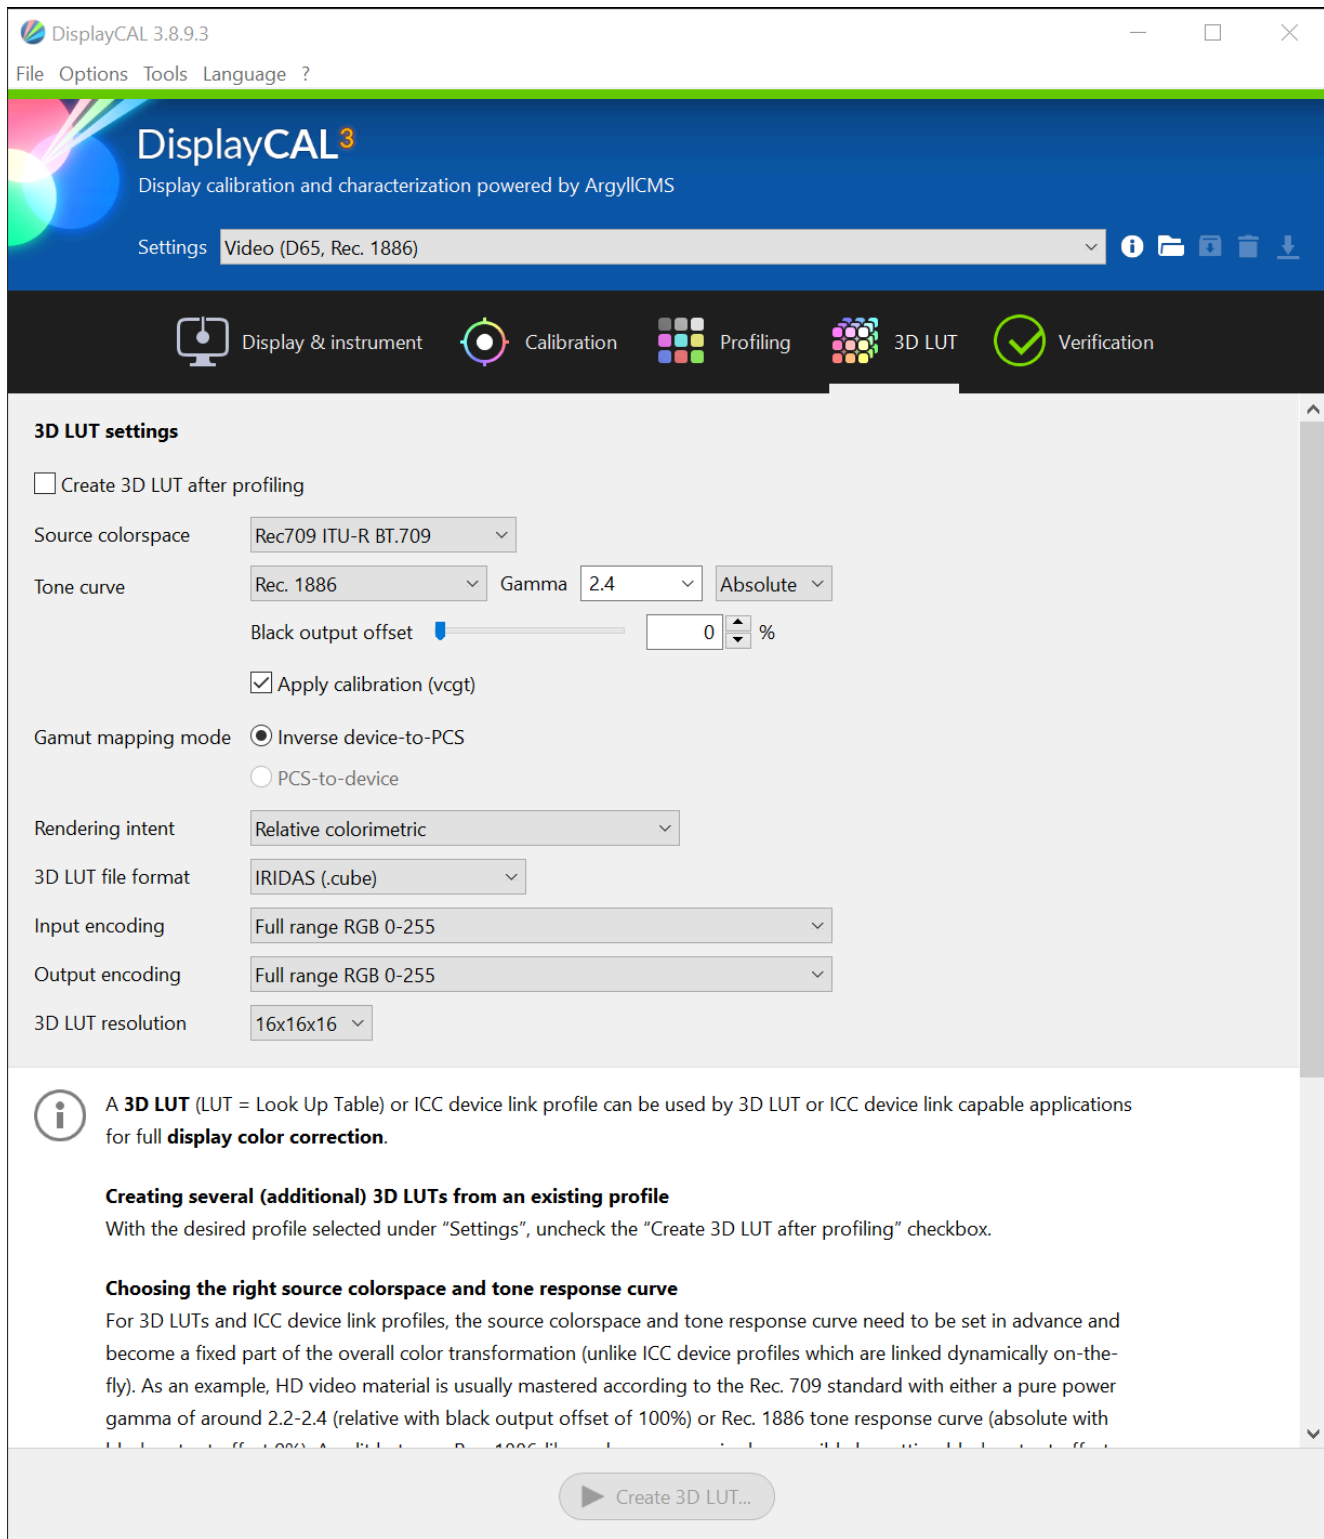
DisplayCAL 3.8.9.3

File Options Tools Language ?

DisplayCAL³

Display calibration and characterization powered by ArgyllCMS

Settings Video (D65, Rec. 1886)

Display & instrument Calibration Profiling 3D LUT Verification

3D LUT settings

Create 3D LUT after profiling

Source colorspace Rec709 ITU-R BT.709

Tone curve Rec. 1886 Gamma 2.4 Absolute

Black output offset 0 %

Apply calibration (vcgt)

Gamut mapping mode Inverse device-to-PCS

PCS-to-device

Rendering intent Relative colorimetric

3D LUT file format IRIDAS (.cube)

Input encoding Full range RGB 0-255

Output encoding Full range RGB 0-255

3D LUT resolution 16x16x16

A **3D LUT** (LUT = Look Up Table) or ICC device link profile can be used by 3D LUT or ICC device link capable applications for full **display color correction**.

**Creating several (additional) 3D LUTs from an existing profile**
With the desired profile selected under “Settings”, uncheck the “Create 3D LUT after profiling” checkbox.

**Choosing the right source colorspace and tone response curve**
For 3D LUTs and ICC device link profiles, the source colorspace and tone response curve need to be set in advance and become a fixed part of the overall color transformation (unlike ICC device profiles which are linked dynamically on-the-fly). As an example, HD video material is usually mastered according to the Rec. 709 standard with either a pure power gamma of around 2.2-2.4 (relative with black output offset of 100%) or Rec. 1886 tone response curve (absolute with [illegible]

Create 3D LUT...